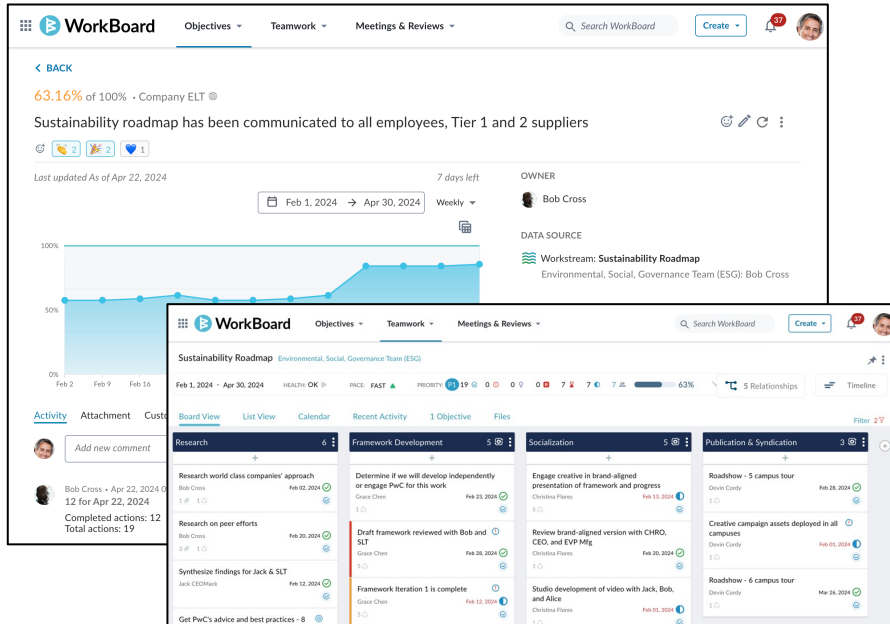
WorkBoard Objectives Teamwork Meetings & Reviews Search WorkBoard Create 37

< BACK

63.16% of 100% • Company ELT

Sustainability roadmap has been communicated to all employees, Tier 1 and 2 suppliers

2 2 1

Last updated As of Apr 22, 2024

7 days left

Feb 1, 2024 → Apr 30, 2024 Weekly

100%

50%

0%

Feb 2 Feb 9 Feb 16

OWNER

Bob Cross

DATA SOURCE

Workstream: Sustainability Roadmap

Environmental, Social, Governance Team (ESG): Bob Cross

Activity Attachment Custo

Add new comment

Bob Cross • Apr 22, 2024 0

12 for Apr 22, 2024

Completed actions: 12

Total actions: 19

WorkBoard Objectives Teamwork Meetings & Reviews Search WorkBoard Create 37

Sustainability Roadmap Environmental, Social, Governance Team (ESG)

Feb 1, 2024 - Apr 30, 2024 HEALTH: OK PACE: FAST PRIORITY: P1 19 0 0 0 7 7 7 63% 5 Relationships Timeline

Board View List View Calendar Recent Activity 1 Objective Files

Filter 2

Research 6

Research world class companies' approach
Bob Cross Feb 02, 2024

Research on peer efforts
Bob Cross Feb 20, 2024

Synthesize findings for Jack & SLT
Jack CEOMock Feb 12, 2024

Get PwC's advice and best practices - 8

Framework Development 5

Determine if we will develop independently or engage PwC for this work
Grace Chen Feb 23, 2024

Draft framework reviewed with Bob and SLT
Grace Chen Feb 28, 2024

Framework Iteration 1 is complete
Grace Chen Feb 12, 2024

Socialization 5

Engage creative in brand-aligned presentation of framework and progress
Christina Flores Feb 13, 2024

Review brand-aligned version with CHRO, CEO, and EVP Mfg
Christina Flores Feb 20, 2024

Studio development of video with Jack, Bob, and Alice
Christina Flores Feb 01, 2024

Publication & Syndication 3

Roadshow - 5 campus tour
Devin Cordy Feb 28, 2024

Creative campaign assets deployed in all campuses
Devin Cordy Feb 01, 2024

Roadshow - 6 campus tour
Devin Cordy Mar 26, 2024